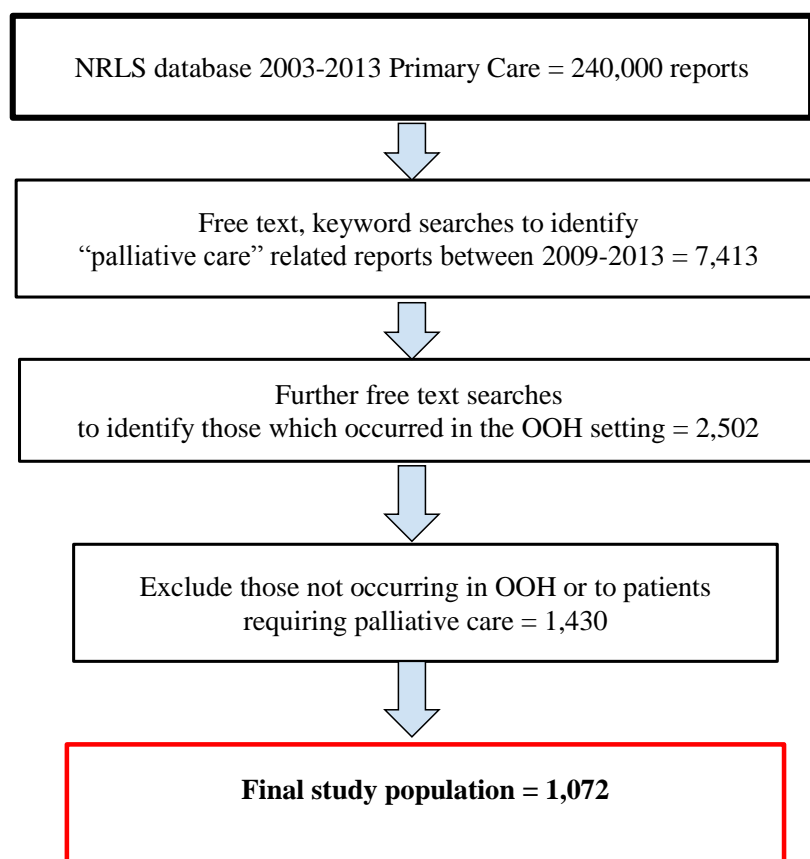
NRLS database 2003-2013 Primary Care = 240,000 reports

Free text, keyword searches to identify "palliative care" related reports between 2009-2013 = 7,413

Further free text searches to identify those which occurred in the OOH setting = 2,502

Exclude those not occurring in OOH or to patients requiring palliative care = 1,430

**Final study population = 1,072**